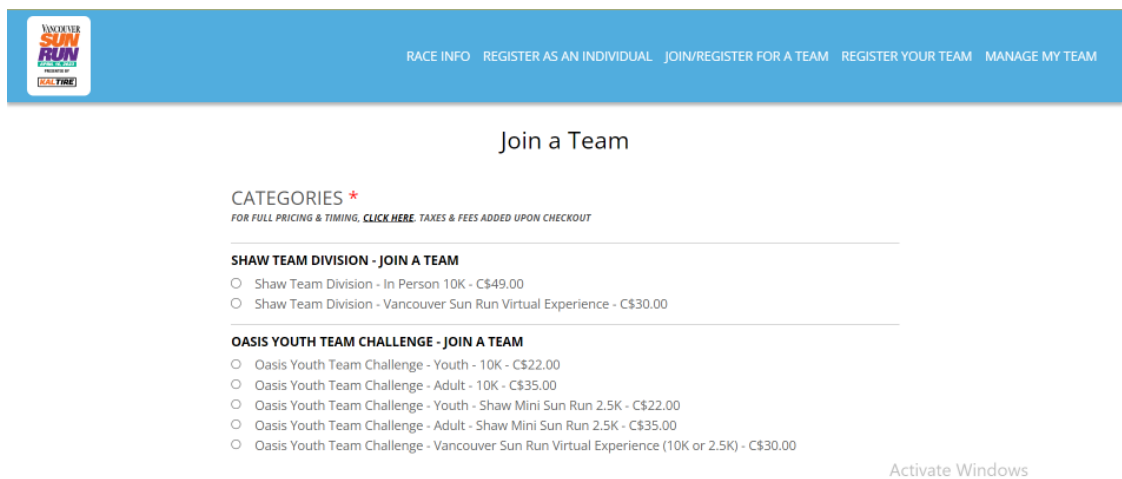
VANCOUVER SUN RUN
PRESENTED BY KALTIRE

RACE INFO REGISTER AS AN INDIVIDUAL JOIN/REGISTER FOR A TEAM REGISTER YOUR TEAM MANAGE MY TEAM

Join a Team

CATEGORIES *
FOR FULL PRICING & TIMING, CLICK HERE, TAXES & FEES ADDED UPON CHECKOUT

SHAW TEAM DIVISION - JOIN A TEAM
Shaw Team Division - In Person 10K - C$49.00
Shaw Team Division - Vancouver Sun Run Virtual Experience - C$30.00

OASIS YOUTH TEAM CHALLENGE - JOIN A TEAM
Oasis Youth Team Challenge - Youth - 10K - C$22.00
Oasis Youth Team Challenge - Adult - 10K - C$35.00
Oasis Youth Team Challenge - Youth - Shaw Mini Sun Run 2.5K - C$22.00
Oasis Youth Team Challenge - Adult - Shaw Mini Sun Run 2.5K - C$35.00
Oasis Youth Team Challenge - Vancouver Sun Run Virtual Experience (10K or 2.5K) - C$30.00

Activate Windows